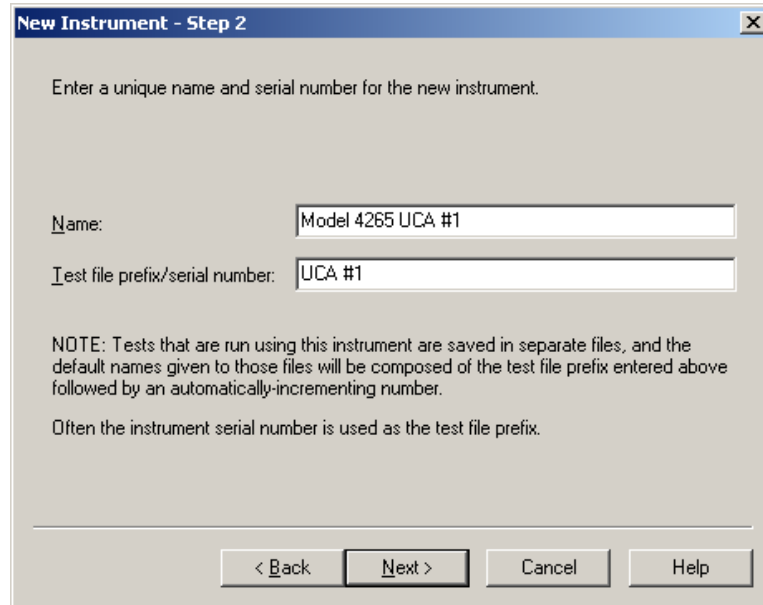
New Instrument - Step 2

Enter a unique name and serial number for the new instrument.

Name: Model 4265 UCA #1

Test file prefix/serial number: UCA #1

NOTE: Tests that are run using this instrument are saved in separate files, and the default names given to those files will be composed of the test file prefix entered above followed by an automatically-incrementing number.

Often the instrument serial number is used as the test file prefix.

< Back | Next > | Cancel | Help